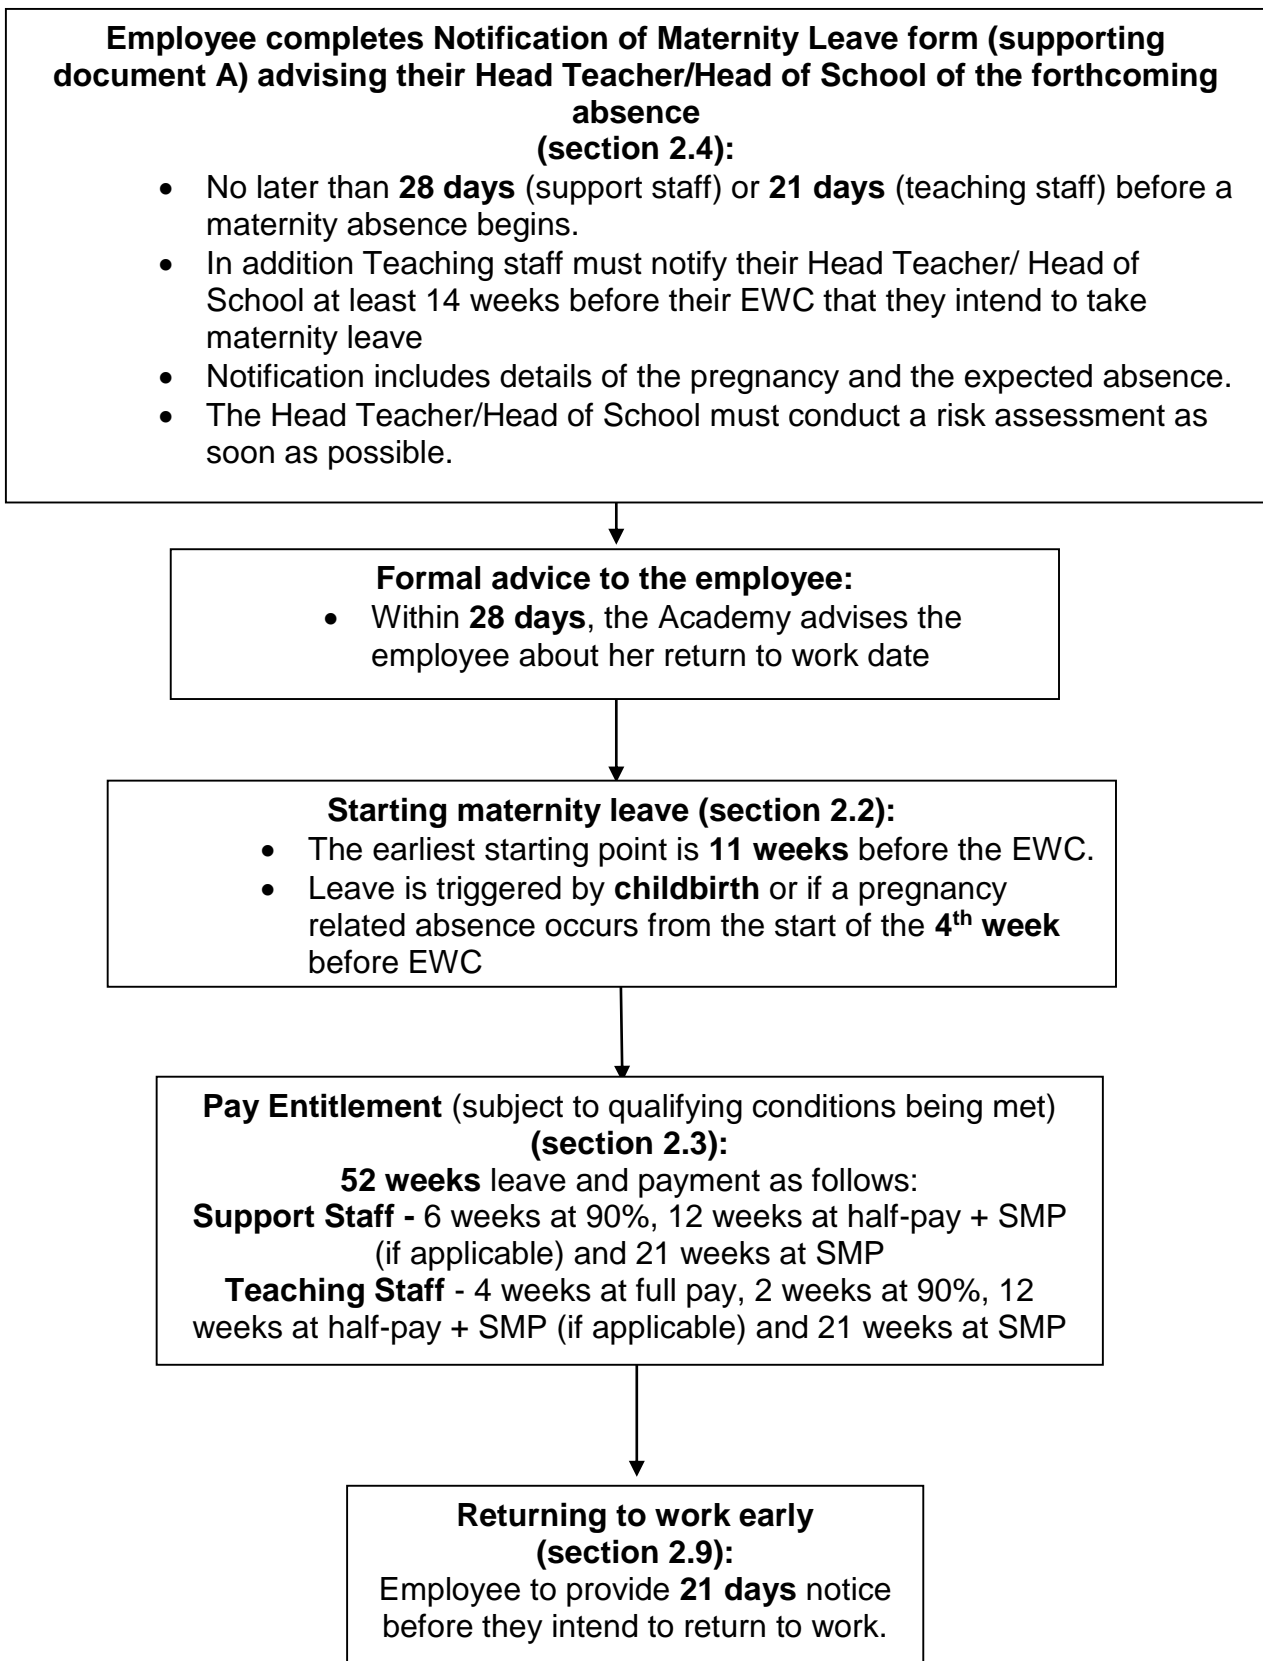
Employee completes Notification of Maternity Leave form (supporting document A) advising their Head Teacher/Head of School of the forthcoming absence
(section 2.4):

- No later than 28 days (support staff) or 21 days (teaching staff) before a maternity absence begins.
- In addition Teaching staff must notify their Head Teacher/ Head of School at least 14 weeks before their EWC that they intend to take maternity leave
- Notification includes details of the pregnancy and the expected absence.
- The Head Teacher/Head of School must conduct a risk assessment as soon as possible.

Formal advice to the employee:

- Within 28 days, the Academy advises the employee about her return to work date

Starting maternity leave (section 2.2):

- The earliest starting point is 11 weeks before the EWC.
- Leave is triggered by childbirth or if a pregnancy related absence occurs from the start of the $4^{th}$ week before EWC

Pay Entitlement (subject to qualifying conditions being met)
(section 2.3):
52 weeks leave and payment as follows:
Support Staff - 6 weeks at 90%, 12 weeks at half-pay + SMP (if applicable) and 21 weeks at SMP
Teaching Staff - 4 weeks at full pay, 2 weeks at 90%, 12 weeks at half-pay + SMP (if applicable) and 21 weeks at SMP

Returning to work early
(section 2.9):
Employee to provide 21 days notice before they intend to return to work.